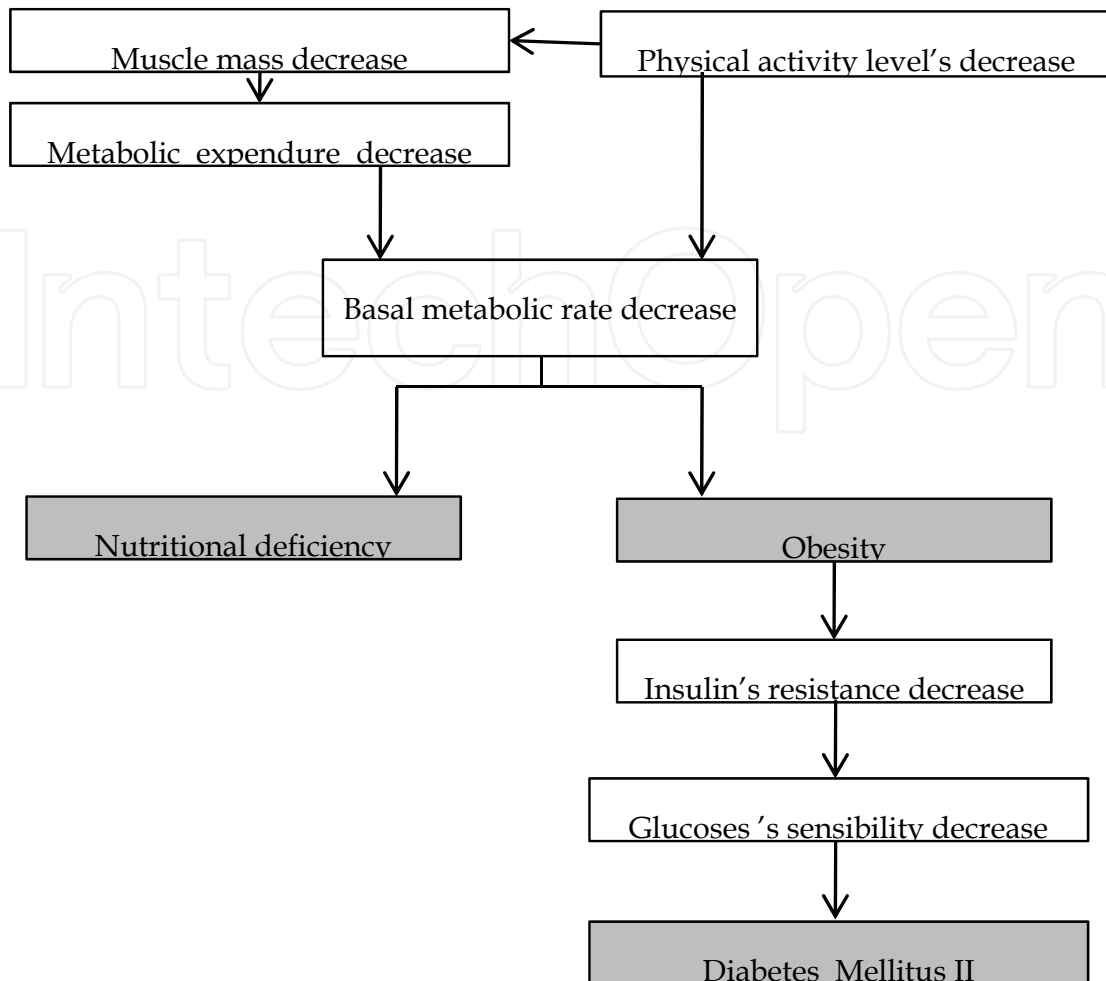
Muscle mass decrease

Physical activity level's decrease

Metabolic expendure decrease

Basal metabolic rate decrease

Nutritional deficiency

Obesity

Insulin's resistance decrease

Glucoses 's sensibility decrease

Diabetes Mellitus II

IntechOpen